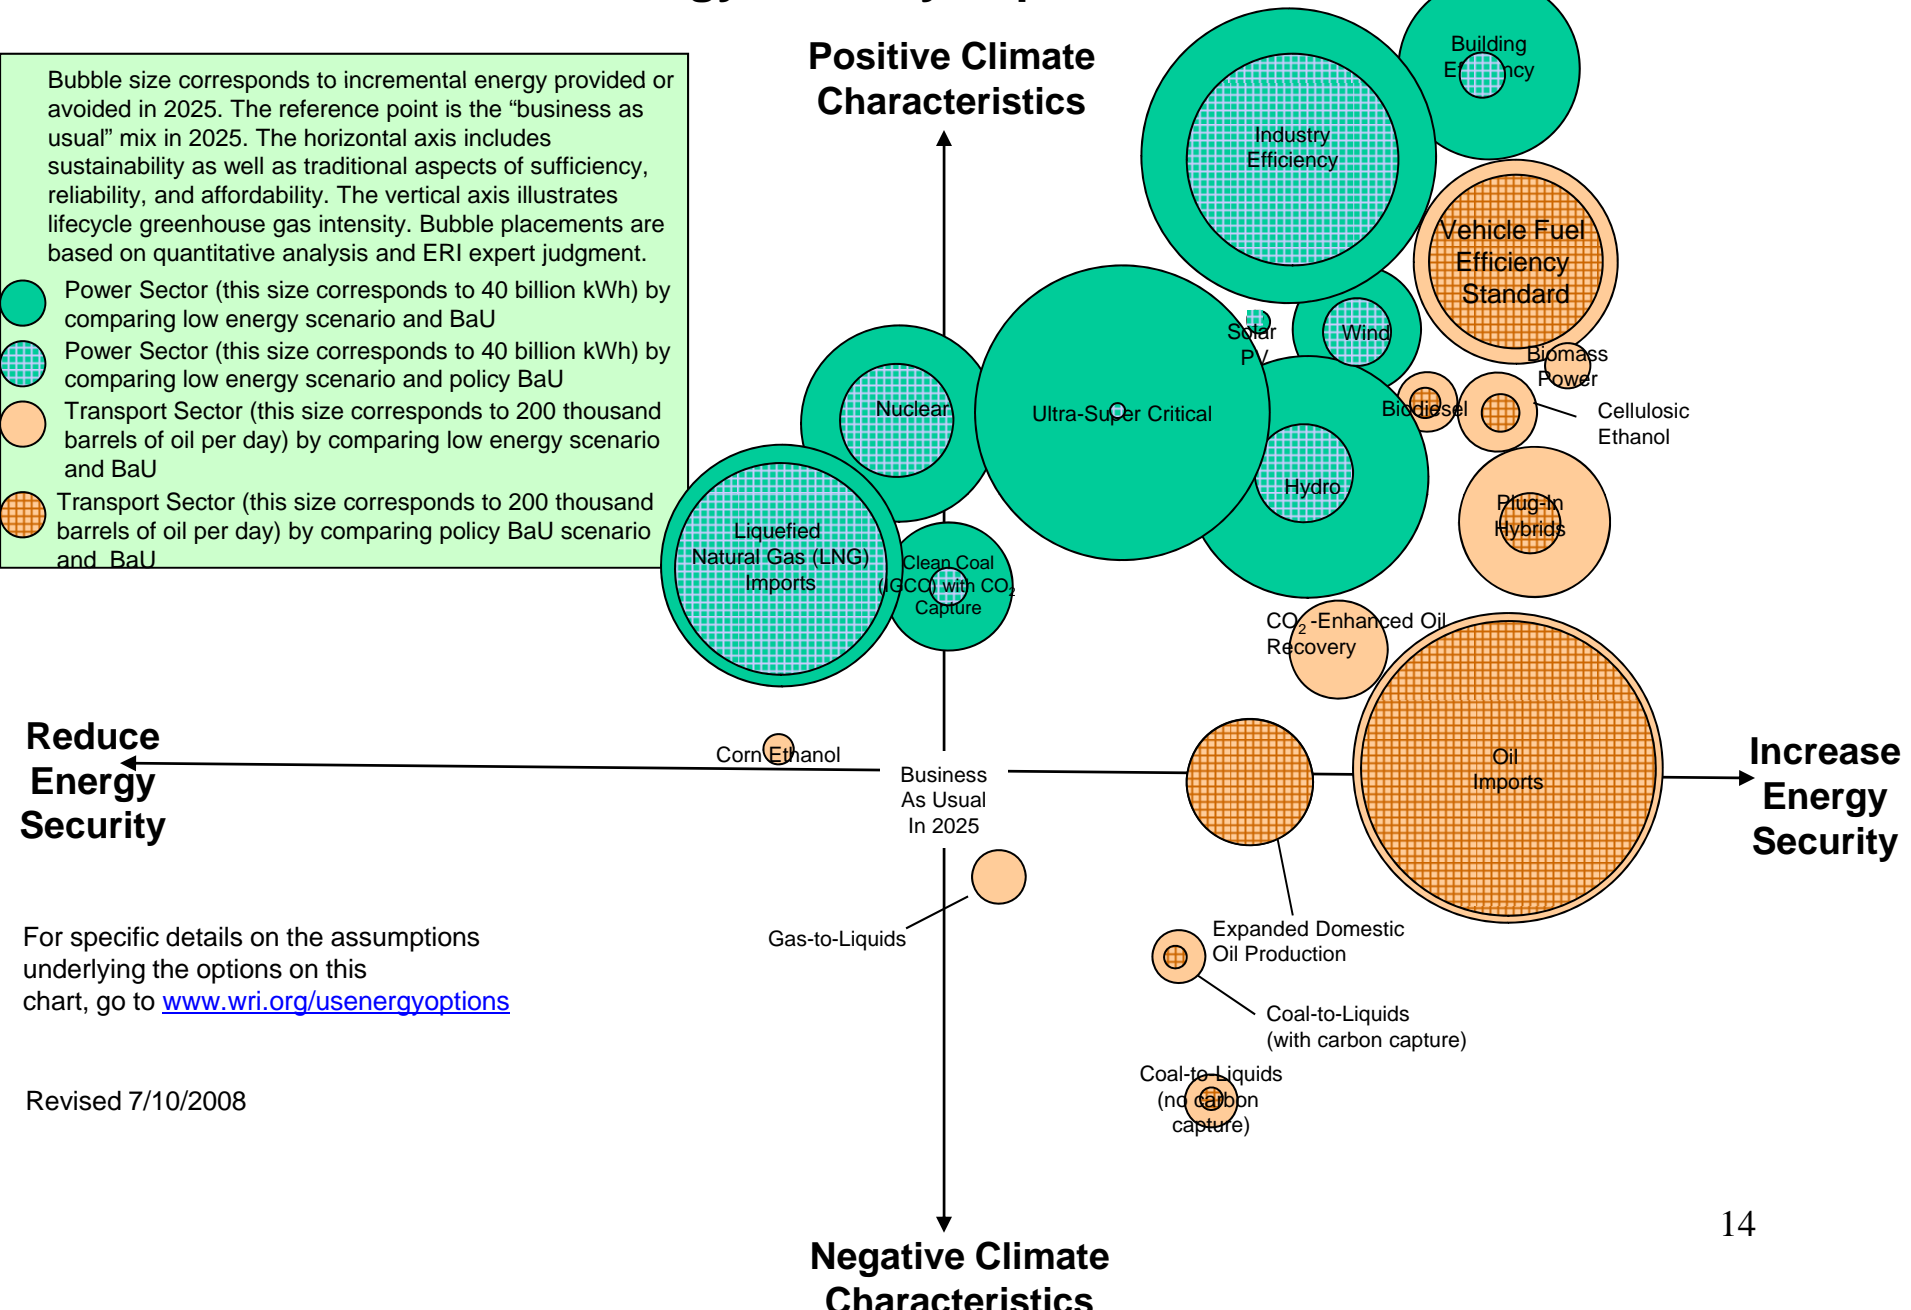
Bubble size corresponds to incremental energy provided or avoided in 2025. The reference point is the "business as usual" mix in 2025. The horizontal axis includes sustainability as well as traditional aspects of sufficiency, reliability, and affordability. The vertical axis illustrates lifecycle greenhouse gas intensity. Bubble placements are based on quantitative analysis and ERI expert judgment.

Power Sector (this size corresponds to 40 billion kWh) by comparing low energy scenario and BaU

Power Sector (this size corresponds to 40 billion kWh) by comparing low energy scenario and policy BaU

Transport Sector (this size corresponds to 200 thousand barrels of oil per day) by comparing low energy scenario and BaU

Transport Sector (this size corresponds to 200 thousand barrels of oil per day) by comparing policy BaU scenario and BaU

Positive Climate Characteristics

Building Efficiency

Industry Efficiency

Vehicle Fuel Efficiency Standard

Solar PV

Wind

Biomass Power

Nuclear

Ultra-Super Critical

Biodiesel

Cellulosic Ethanol

Hydro

Plug-In Hybrids

Liquefied Natural Gas (LNG) Imports

Clean Coal (IGCC) with $CO_2$ Capture

$CO_2$-Enhanced Oil Recovery

Reduce Energy Security

Corn Ethanol

Business As Usual In 2025

Oil Imports

Increase Energy Security

Gas-to-Liquids

Expanded Domestic Oil Production

For specific details on the assumptions underlying the options on this chart, go to www.wri.org/usenergyoptions

Coal-to-Liquids (with carbon capture)

Coal-to-Liquids (no carbon capture)

Revised 7/10/2008

14

Negative Climate Characteristics